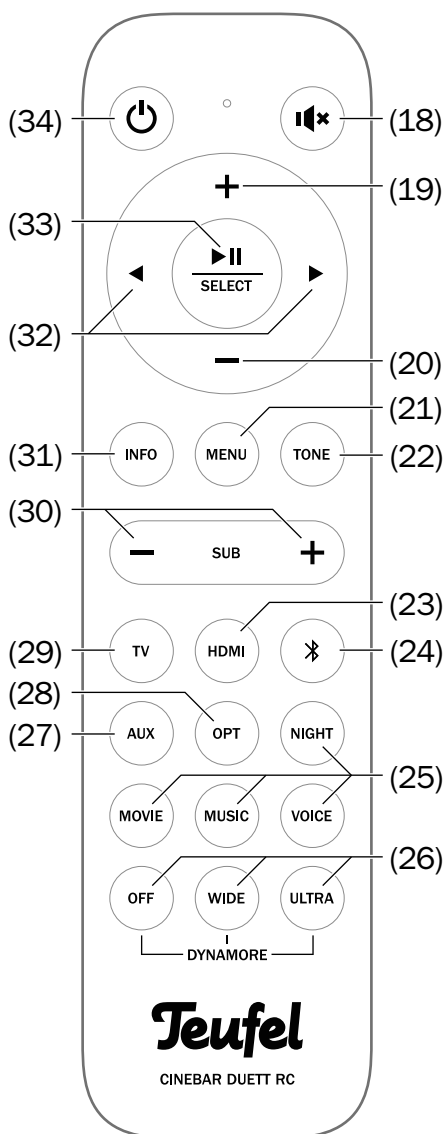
(34)
(18)
+
(19)
(33)
SELECT
(32)
(20)
(21)
(31)
INFO
MENU
TONE
(22)
(30)
SUB
+
(23)
(29)
TV
HDMI
(24)
(28)
(27)
AUX
OPT
NIGHT
(25)
MOVIE
MUSIC
VOICE
(26)
OFF
WIDE
ULTRA
DYNAMORE
Teufel
CINEBAR DUETT RC